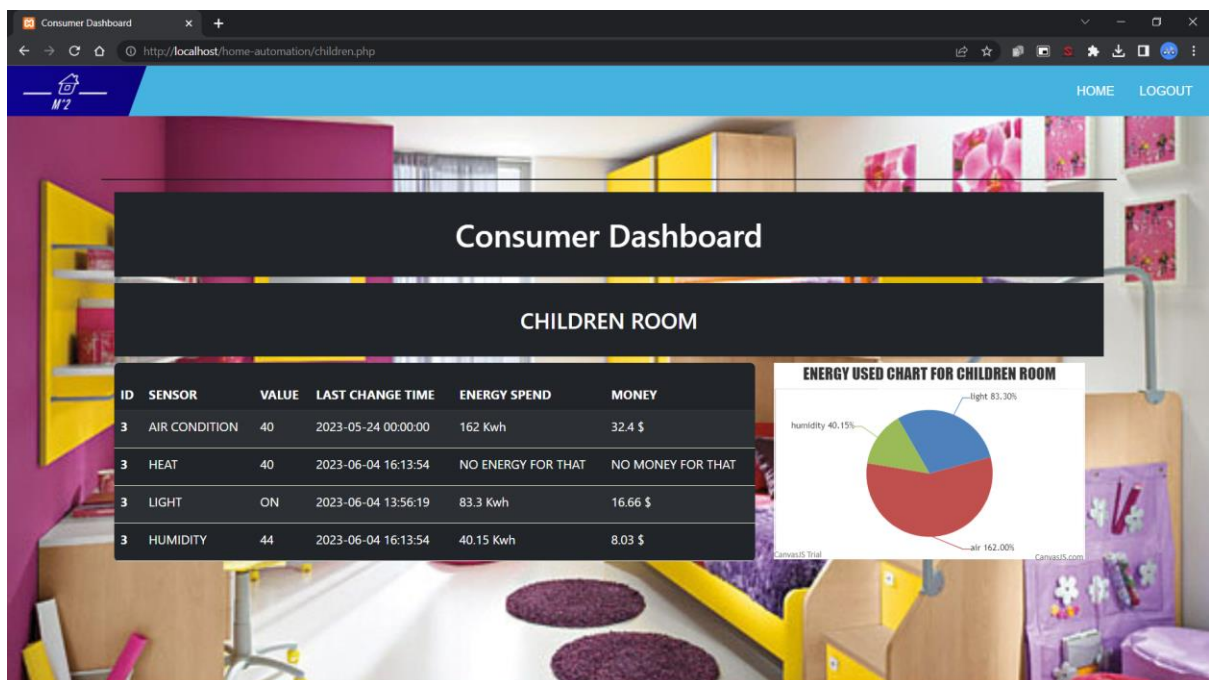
Consumer Dashboard

http://localhost/home-automation/children.php

M²2

HOME LOGOUT

Consumer Dashboard

CHILDREN ROOM

| ID | SENSOR | VALUE | LAST CHANGE TIME | ENERGY SPEND | MONEY |
|---|---|---|---|---|---|
| 3 | AIR CONDITION | 40 | 2023-05-24 00:00:00 | 162 Kwh | 32.4 $ |
| 3 | HEAT | 40 | 2023-06-04 16:13:54 | NO ENERGY FOR THAT | NO MONEY FOR THAT |
| 3 | LIGHT | ON | 2023-06-04 13:56:19 | 83.3 Kwh | 16.66 $ |
| 3 | HUMIDITY | 44 | 2023-06-04 16:13:54 | 40.15 Kwh | 8.03 $ |

ENERGY USED CHART FOR CHILDREN ROOM

light 83.30%

humidity 40.15%

air 162.00%

CanvasJS Trial

CanvasJS.com